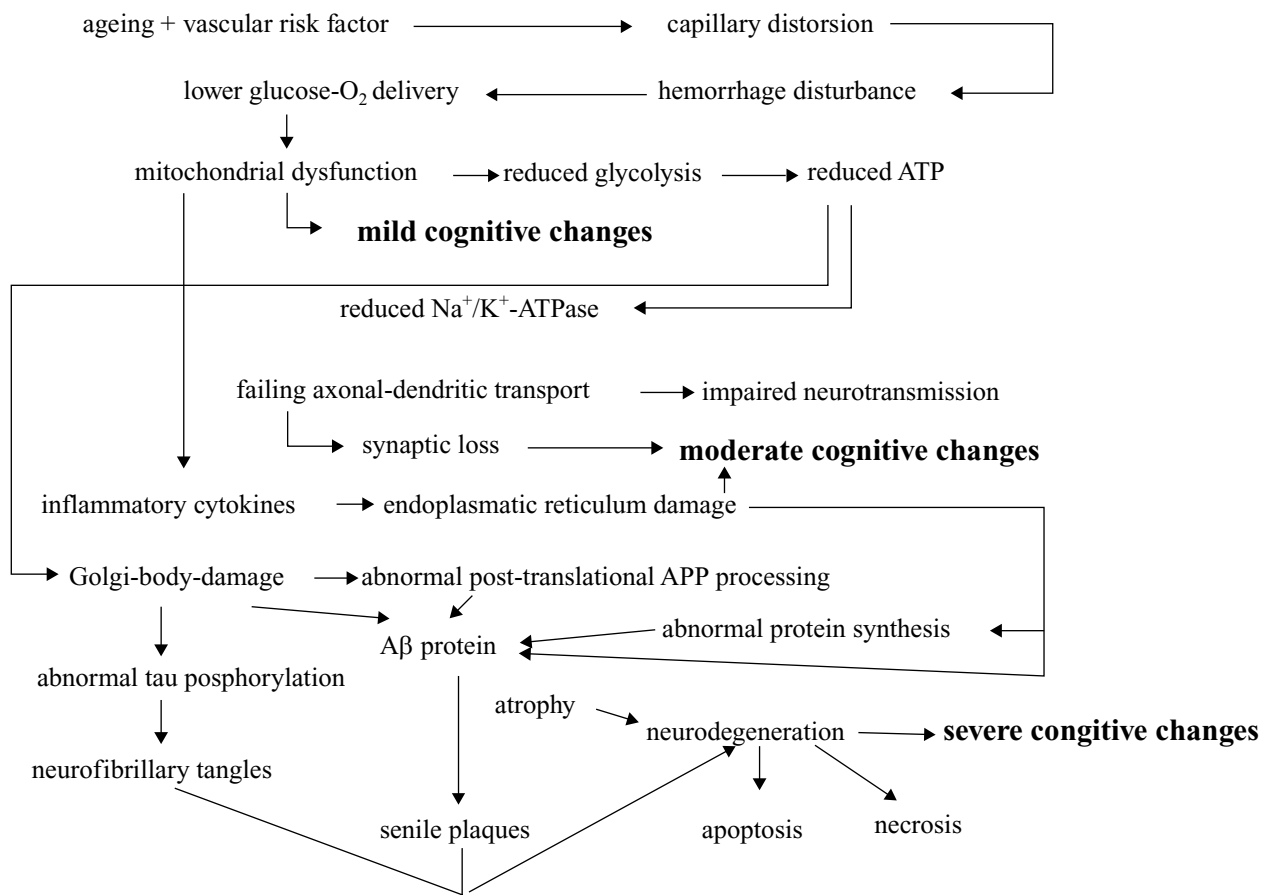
ageing + vascular risk factor

capillary distorsion

lower glucose-O$_2$ delivery

hemorrhage disturbance

mitochondrial dysfunction

reduced glycolysis

reduced ATP

**mild cognitive changes**

reduced Na$^+$/K$^+$-ATPase

failing axonal-dendritic transport

impaired neurotransmission

synaptic loss

**moderate cognitive changes**

inflammatory cytokines

endoplasmatic reticulum damage

Golgi-body-damage

abnormal post-translational APP processing

Aβ protein

abnormal protein synthesis

abnormal tau posphorylation

atrophy

neurodegeneration

**severe congitive changes**

neurofibrillary tangles

senile plaques

apoptosis

necrosis